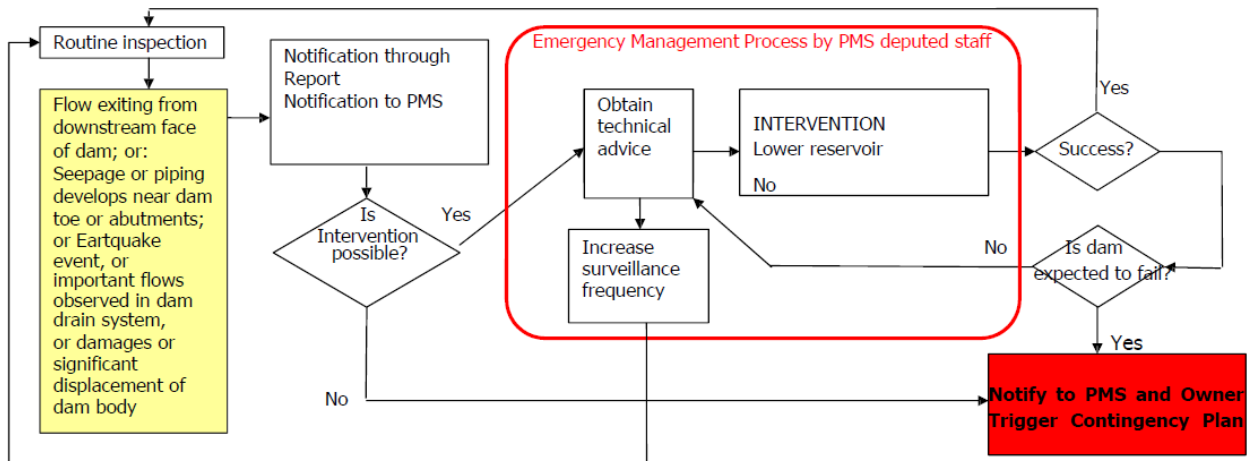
Routine inspection

Flow exiting from downstream face of dam; or: Seepage or piping develops near dam toe or abutments; or Eartquake event, or important flows observed in dam drain system, or damages or significant displacement of dam body

Notification through Report
Notification to PMS

Is Intervention possible?

Yes

No

Emergency Management Process by PMS deputed staff

Obtain technical advice

INTERVENTION
Lower reservoir

No

Increase surveillance frequency

Yes

Success?

No

Is dam expected to fail?

Yes

Notify to PMS and Owner
Trigger Contingency Plan